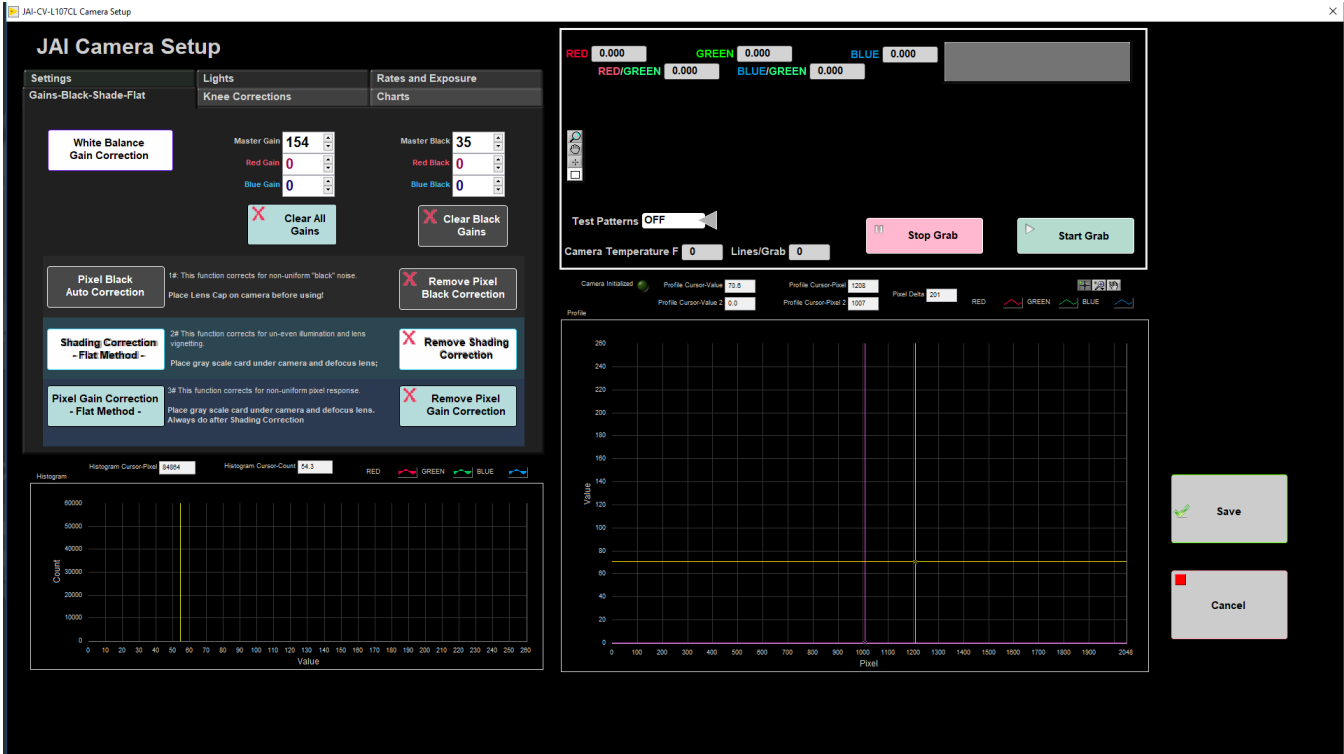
JAI-CV-L107CL Camera Setup

JAI Camera Setup

Settings
Lights
Rates and Exposure
Gains-Black-Shade-Flat
Knee Corrections
Charts

White Balance Gain Correction

Master Gain 154
Red Gain 0
Blue Gain 0

Master Black 35
Red Black 0
Blue Black 0

Clear All Gains

Clear Black Gains

Pixel Black Auto Correction
1#: This function corrects for non-uniform "black" noise.
Place Lens Cap on camera before using!
Remove Pixel Black Correction

Shading Correction - Flat Method -
2# This function corrects for un-even illumination and lens vignetting.
Place gray scale card under camera and defocus lens;
Remove Shading Correction

Pixel Gain Correction - Flat Method -
3# This function corrects for non-uniform pixel response.
Place gray scale card under camera and defocus lens. Always do after Shading Correction
Remove Pixel Gain Correction

Histogram
Histogram Cursor-Pixel 64864
Histogram Cursor-Count 54.3
RED GREEN BLUE

60000
50000
40000
30000
20000
10000
0
Count
0 10 20 30 40 50 60 70 80 90 100 110 120 130 140 150 160 170 180 190 200 210 220 230 240 250 260
Value

RED 0.000
GREEN 0.000
BLUE 0.000
RED/GREEN 0.000
BLUE/GREEN 0.000

Test Patterns OFF
Camera Temperature F 0
Lines/Grab 0
Stop Grab
Start Grab

Camera Initialized
Profile Cursor-Value 70.6
Profile Cursor-Value 2 0.0
Profile Cursor-Pixel 1208
Profile Cursor-Pixel 2 1007
Pixel Delta 201
RED GREEN BLUE
Profile

260
240
220
200
180
160
140
120
100
80
60
40
20
0
Value
0 100 200 300 400 500 600 700 800 900 1000 1100 1200 1300 1400 1500 1600 1700 1800 1900 2048
Pixel

Save
Cancel